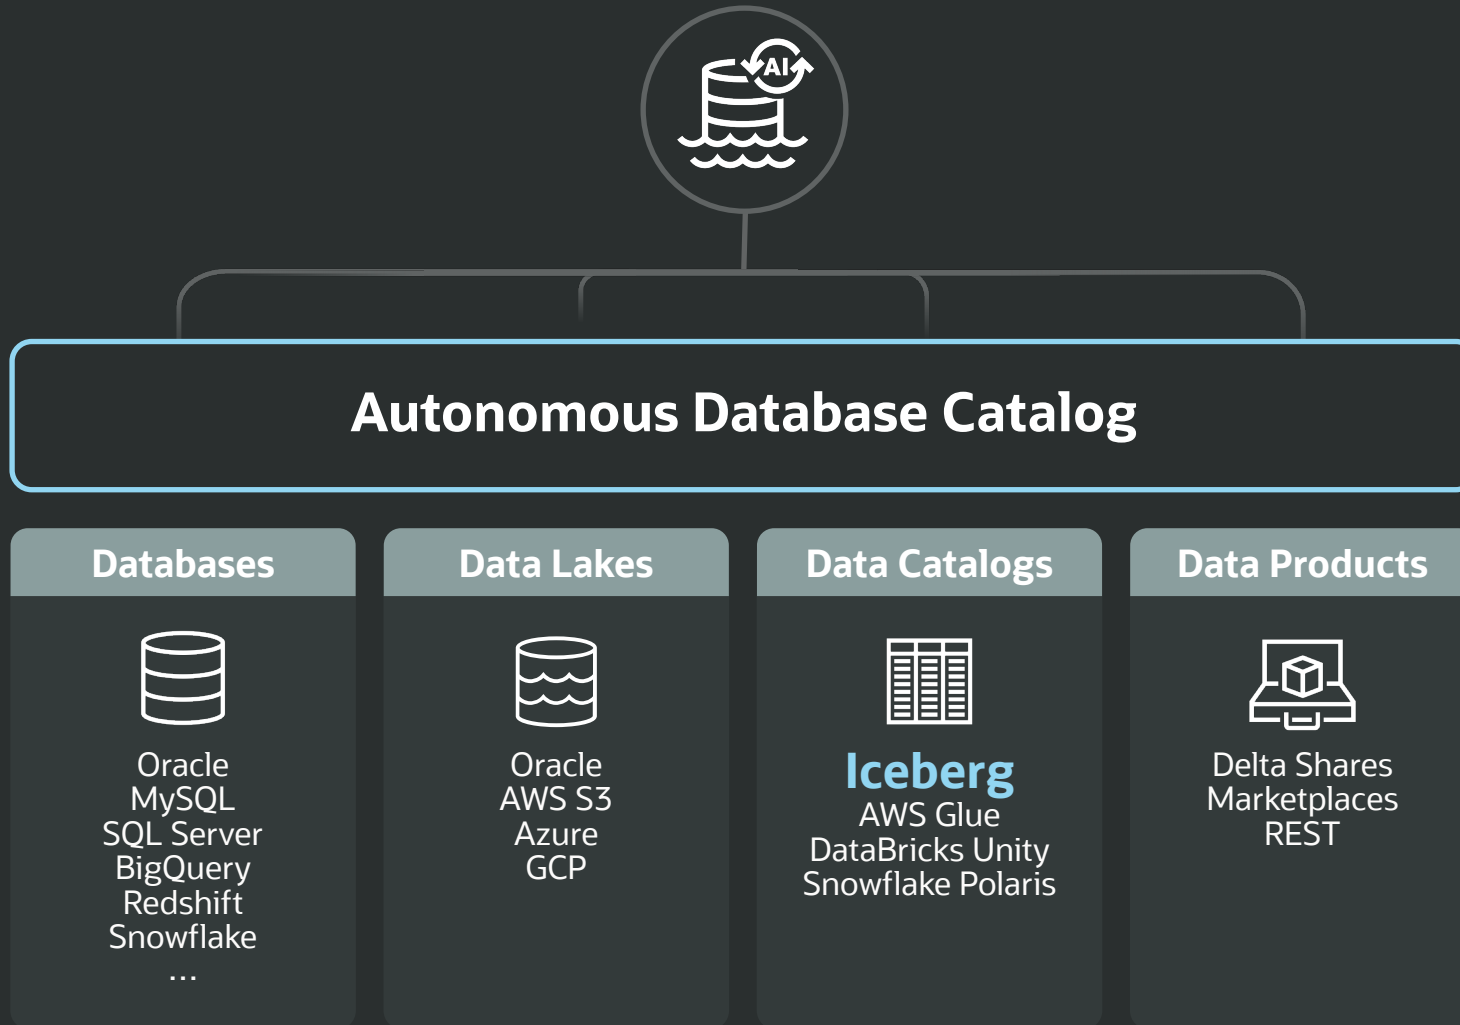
AI

Autonomous Database Catalog

Databases

Oracle
MySQL
SQL Server
BigQuery
Redshift
Snowflake
...

Data Lakes

Oracle
AWS S3
Azure
GCP

Data Catalogs

Iceberg
AWS Glue
DataBricks Unity
Snowflake Polaris

Data Products

Delta Shares
Marketplaces
REST